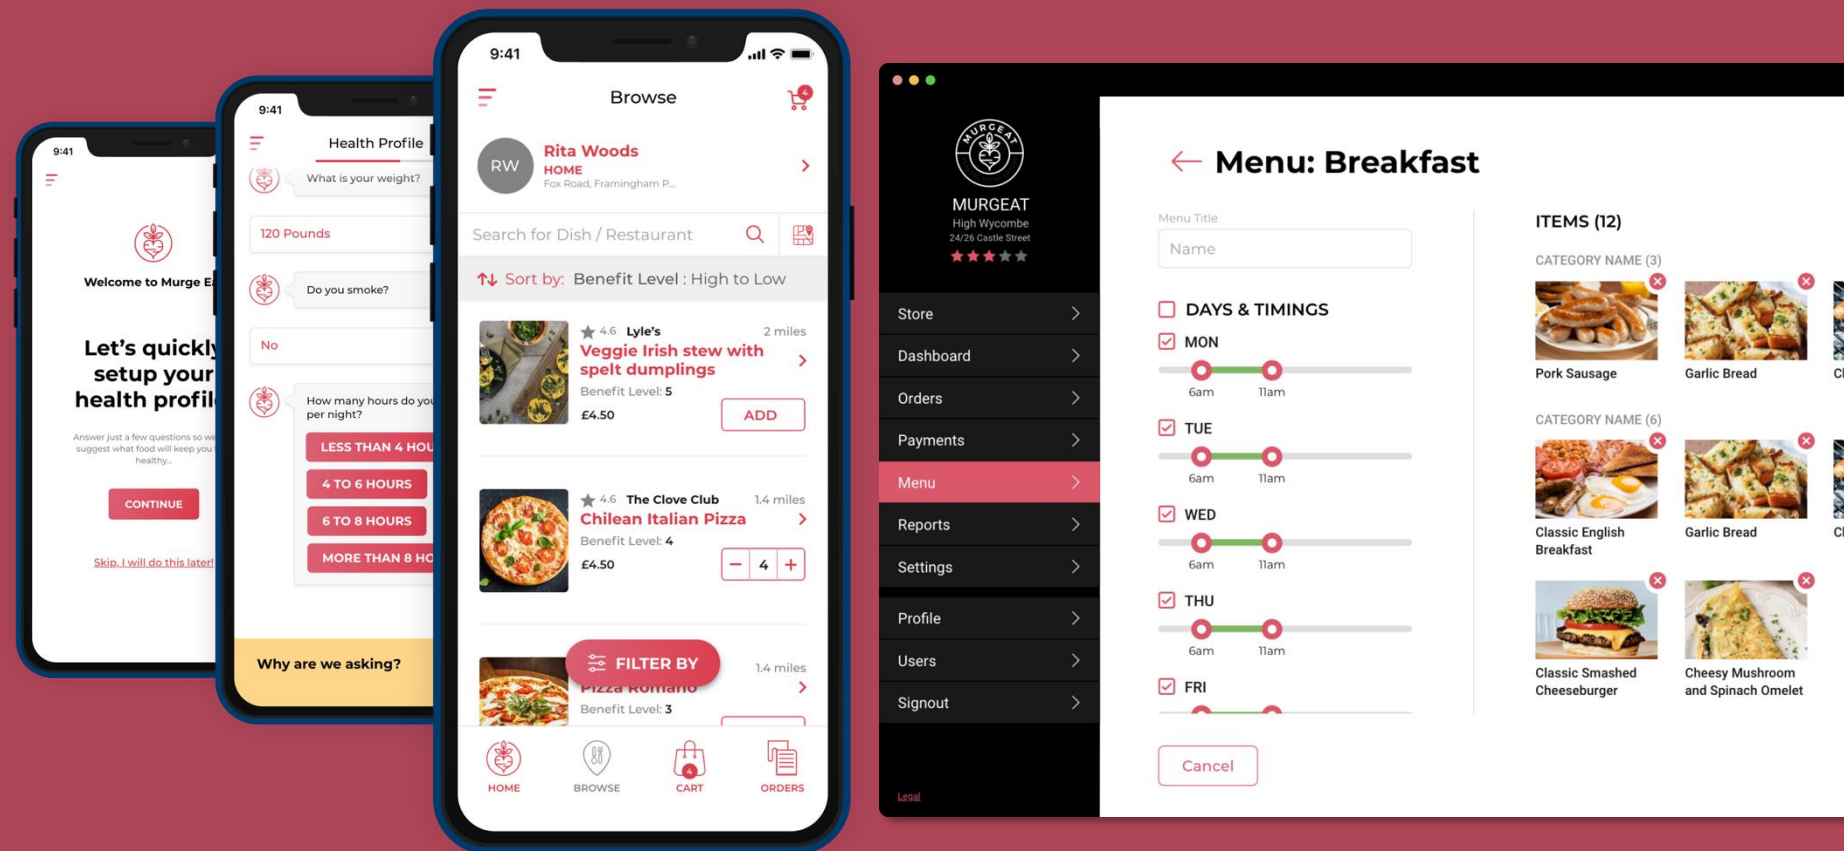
9:41

Welcome to Murge E

Let's quickly setup your health profil

Answer just a few questions so we suggest what food will keep you healthy...

CONTINUE

Skip, I will do this later!

9:41

Health Profile

What is your weight?

120 Pounds

Do you smoke?

No

How many hours do you per night?

LESS THAN 4 HOU

4 TO 6 HOURS

6 TO 8 HOURS

MORE THAN 8 HO

Why are we asking?

9:41

Browse

4

RW Rita Woods
HOME
Fox Road, Framingham P...

Search for Dish / Restaurant

Sort by: Benefit Level : High to Low

4.6 Lyle's 2 miles
Veggie Irish stew with spelt dumplings
Benefit Level: 5
£4.50
ADD

4.6 The Clove Club 1.4 miles
Chilean Italian Pizza
Benefit Level: 4
£4.50
− 4 +

FILTER BY

1.4 miles
Pizza Romano
Benefit Level: 3

HOME BROWSE 4 CART ORDERS

MURGEAT
MURGEAT
High Wycombe
24/26 Castle Street

Store
Dashboard
Orders
Payments
Menu
Reports
Settings
Profile
Users
Signout

Legal

Menu: Breakfast

Menu Title
Name

DAYS & TIMINGS
MON
6am 11am
TUE
6am 11am
WED
6am 11am
THU
6am 11am
FRI

Cancel

ITEMS (12)

CATEGORY NAME (3)
Pork Sausage
Garlic Bread
Cl

CATEGORY NAME (6)
Classic English Breakfast
Garlic Bread
Cl
Classic Smashed Cheeseburger
Cheesy Mushroom and Spinach Omelet